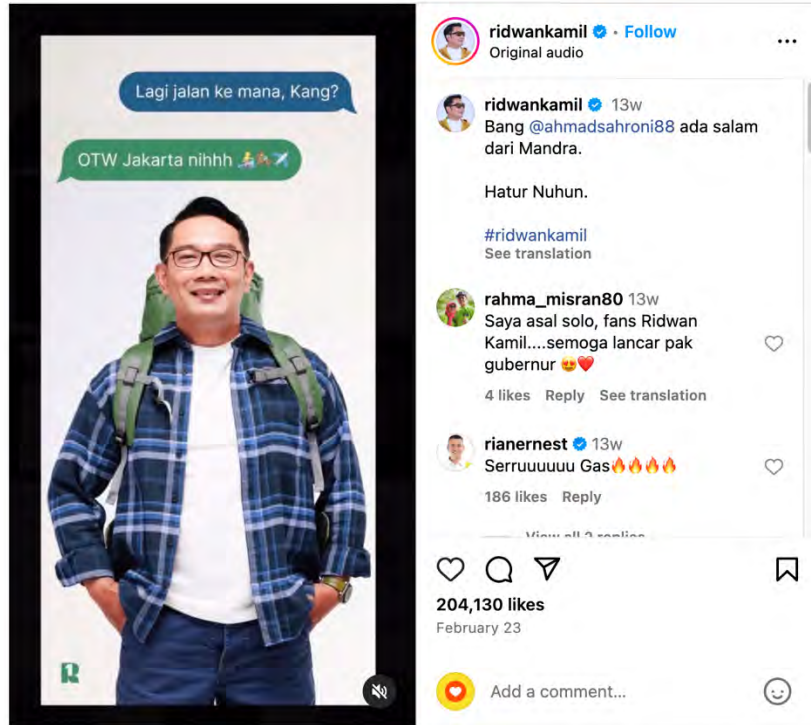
Lagi jalan ke mana, Kang?

OTW Jakarta nihhh 🚴🏍️✈️

R

ridwankamil • Follow
Original audio

ridwankamil 13w
Bang @ahmadsahroni88 ada salam dari Mandra.

Hatur Nuhun.

#ridwankamil
See translation

rahma_misran80 13w
Saya asal solo, fans Ridwan Kamil....semoga lancar pak gubernur 😍❤️
4 likes Reply See translation

rianernest 13w
Serruuuuuu Gas🔥🔥🔥🔥
186 likes Reply

View all 2 replies

204,130 likes
February 23

Add a comment...